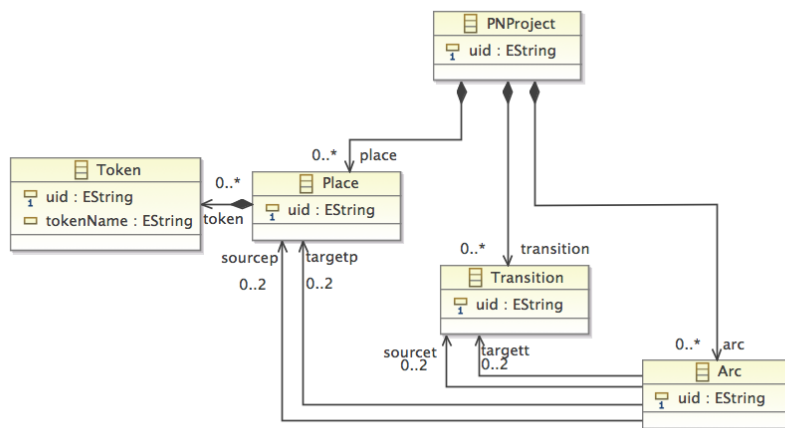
PNProject
uid : EString

0..* place

Token
uid : EString
tokenName : EString

0..*
token

Place
uid : EString

sourcep
0..2
targetp
0..2

0..* transition

Transition
uid : EString

sourcet
0..2
targett
0..2

0..* arc

Arc
uid : EString